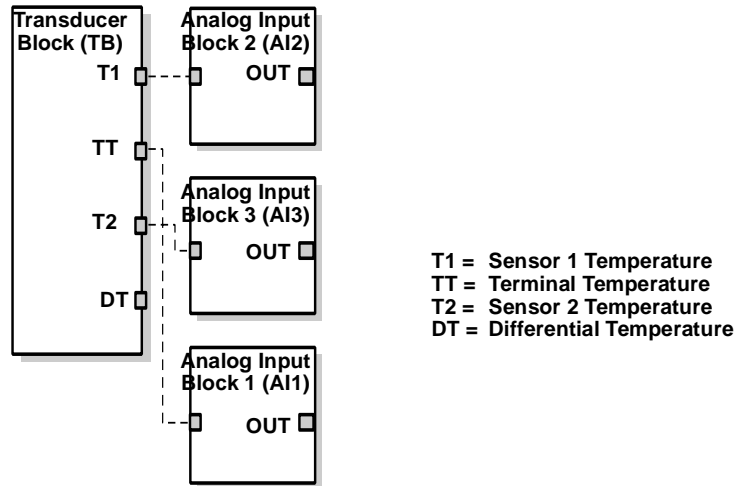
Transducer Block (TB)

T1

TT

T2

DT

Analog Input Block 2 (AI2)

OUT

Analog Input Block 3 (AI3)

OUT

Analog Input Block 1 (AI1)

OUT

T1 = Sensor 1 Temperature
TT = Terminal Temperature
T2 = Sensor 2 Temperature
DT = Differential Temperature